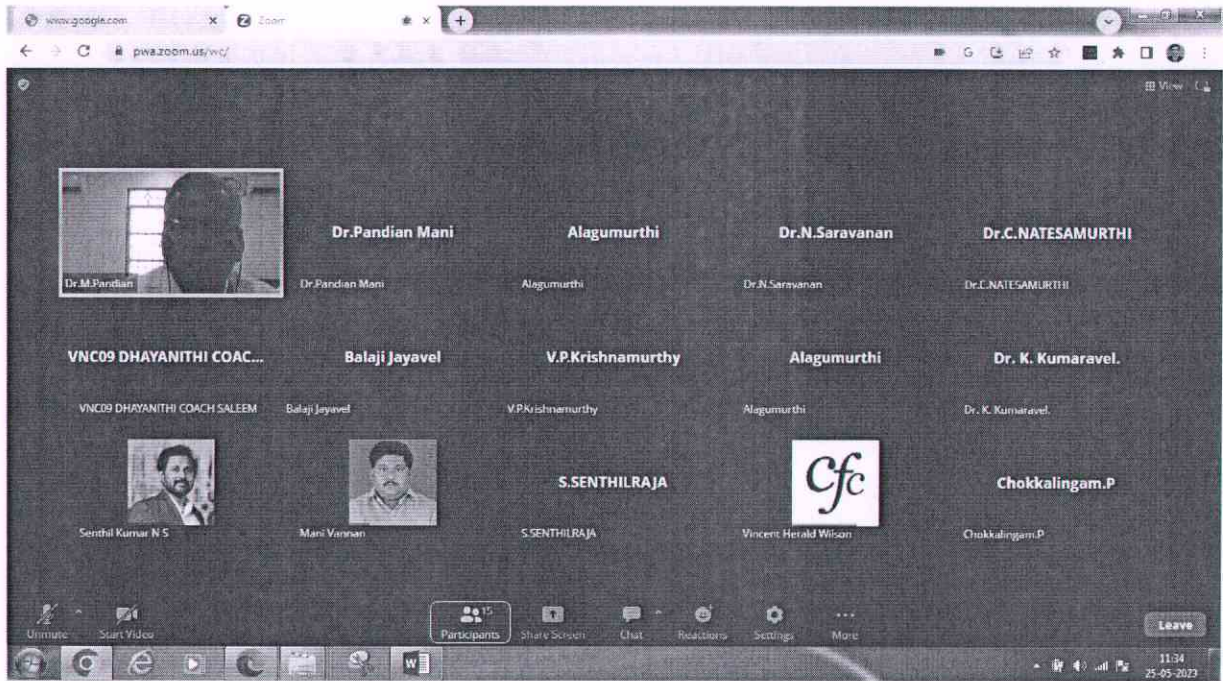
www.google.com × Zoom × +

pwa.zoom.us/wc/

View

Dr.M.Pandian

Dr.Pandian Mani
Dr.Pandian Mani

Alagumurthi
Alagumurthi

Dr.N.Saravanan
Dr.N.Saravanan

Dr.C.NATESAMURTHI
Dr.C.NATESAMURTHI

VNC09 DHAYANITHI COAC...
VNC09 DHAYANITHI COACH SALEEM

Balaji Jayavel
Balaji Jayavel

V.P.Krishnamurthy
V.P.Krishnamurthy

Alagumurthi
Alagumurthi

Dr. K. Kumaravel.
Dr. K. Kumaravel.

Senthil Kumar N S

Mani Vannan

S.SENTHILRAJA
S.SENTHILRAJA

Cfc
Vincent Herald Wilson

Chokkalingam.P
Chokkalingam.P

Unmute Start Video Participants 15 Share Screen Chat Reactions Settings More Leave

11:34
25-05-2023